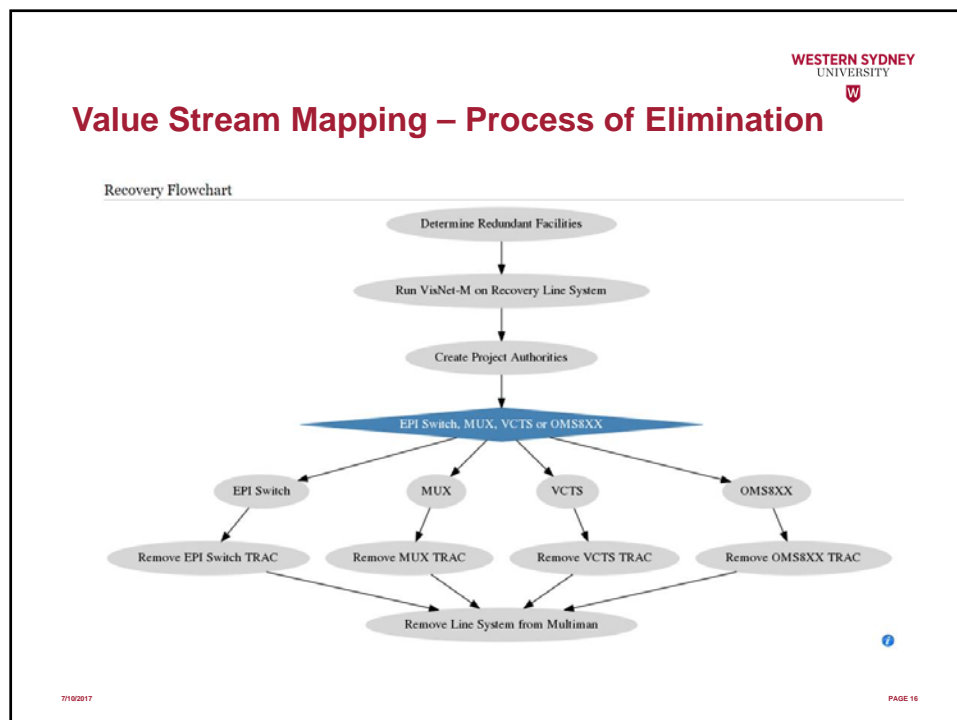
WESTERN SYDNEY UNIVERSITY

W

Value Stream Mapping – Process of Elimination

Recovery Flowchart

Determine Redundant Facilities

Run VisNet-M on Recovery Line System

Create Project Authorities

EPI Switch, MUX, VCTS or OMS8XX

EPI Switch

MUX

VCTS

OMS8XX

Remove EPI Switch TRAC

Remove MUX TRAC

Remove VCTS TRAC

Remove OMS8XX TRAC

Remove Line System from Multiman

7/10/2017

PAGE 16